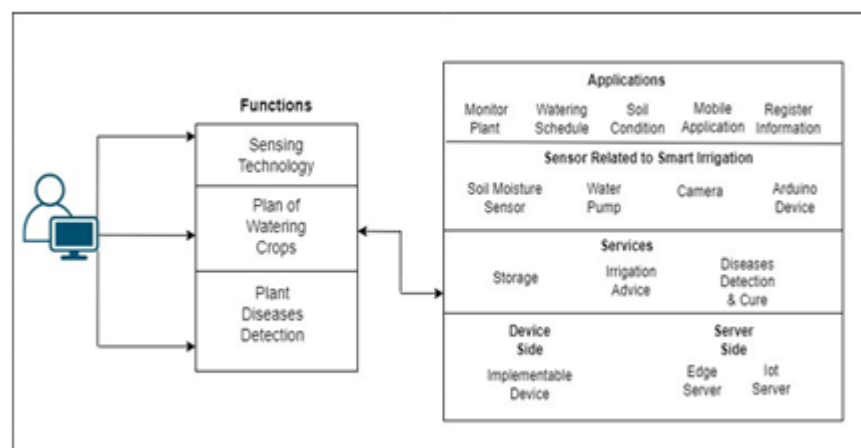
Functions

Sensing Technology

Plan of Watering Crops

Plant Diseases Detection

Applications

Monitor Plant

Watering Schedule

Soil Condition

Mobile Application

Register Information

Sensor Related to Smart Irrigation

Soil Moisture Sensor

Water Pump

Camera

Arduino Device

Services

Storage

Irrigation Advice

Diseases Detection & Cure

Device Side

Implementable Device

Server Side

Edge Server

Iot Server